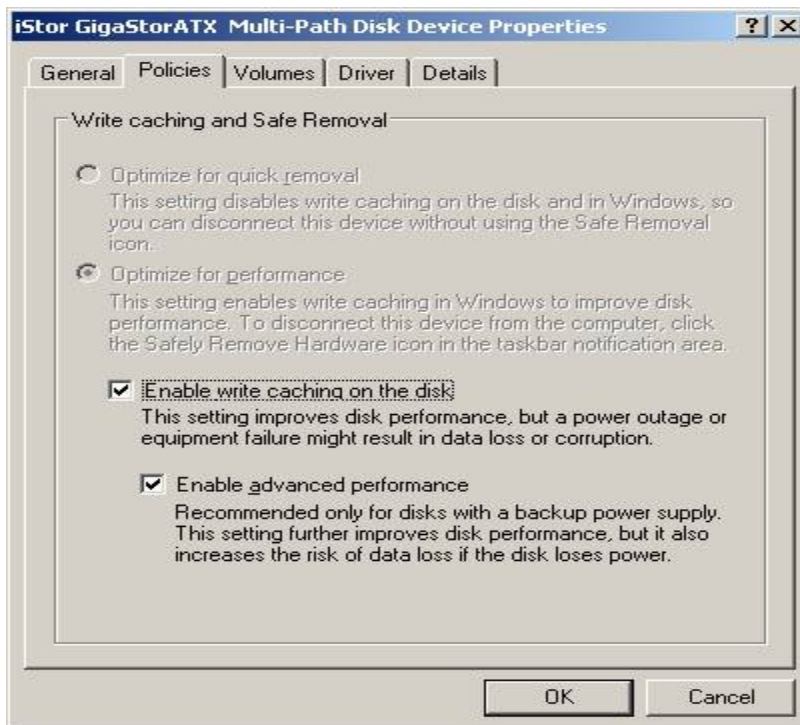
iStor GigaStorATX Multi-Path Disk Device Properties

? X

General | Policies | Volumes | Driver | Details

Write caching and Safe Removal

Optimize for quick removal
This setting disables write caching on the disk and in Windows, so you can disconnect this device without using the Safe Removal icon.

Optimize for performance
This setting enables write caching in Windows to improve disk performance. To disconnect this device from the computer, click the Safely Remove Hardware icon in the taskbar notification area.

Enable write caching on the disk
This setting improves disk performance, but a power outage or equipment failure might result in data loss or corruption.

Enable advanced performance
Recommended only for disks with a backup power supply. This setting further improves disk performance, but it also increases the risk of data loss if the disk loses power.

OK

Cancel